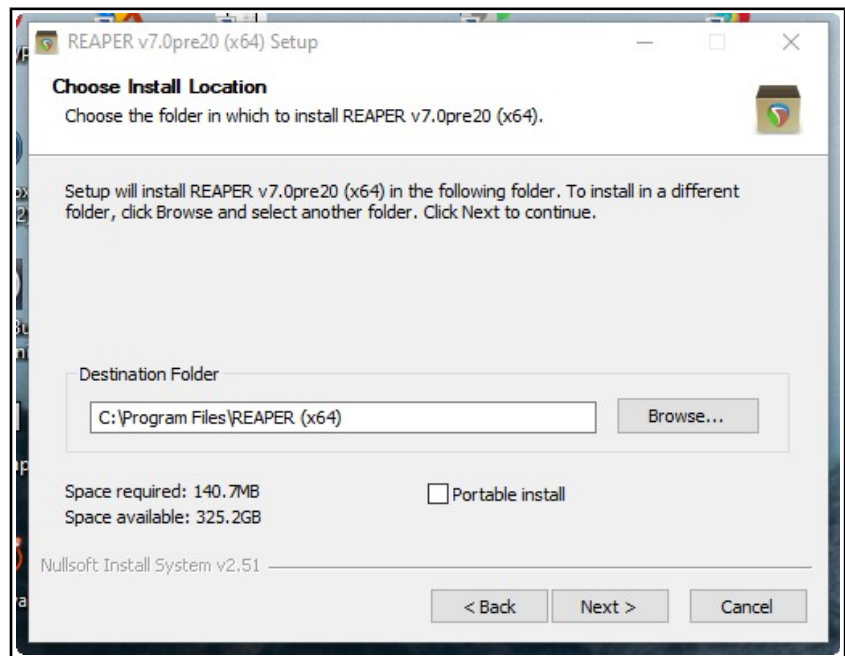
REAPER v7.0pre20 (x64) Setup

Choose Install Location

Choose the folder in which to install REAPER v7.0pre20 (x64).

Setup will install REAPER v7.0pre20 (x64) in the following folder. To install in a different folder, click Browse and select another folder. Click Next to continue.

Destination Folder

C:\Program Files\REAPER (x64)

Browse...

Space required: 140.7MB

Space available: 325.2GB

Portable install

Nullsoft Install System v2.51

< Back

Next >

Cancel